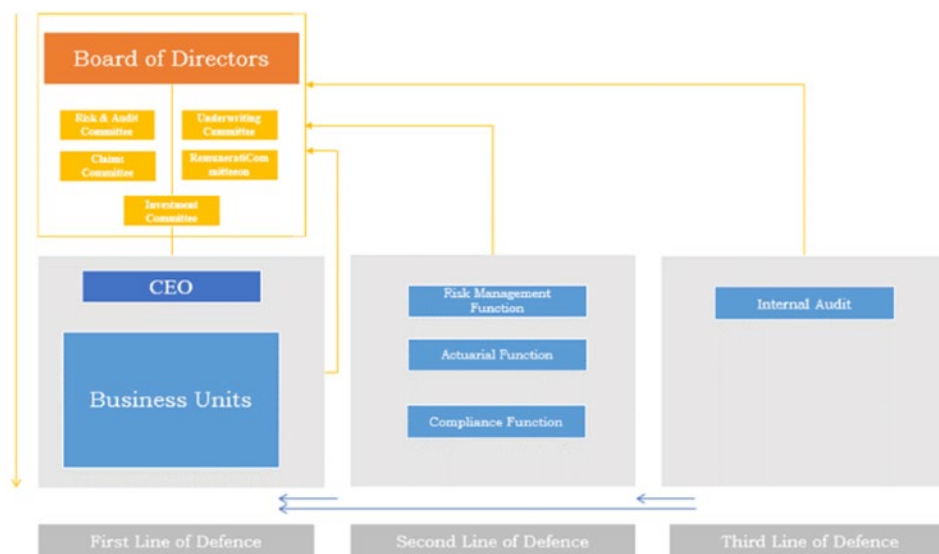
Board of Directors

Risk & Audit Committee

Underwriting Committee

Claims Committee

RemuneratiCommitteeon

Investment Committee

CEO

Business Units

Risk Management Function

Actuarial Function

Compliance Function

Internal Audit

First Line of Defence

Second Line of Defence

Third Line of Defence